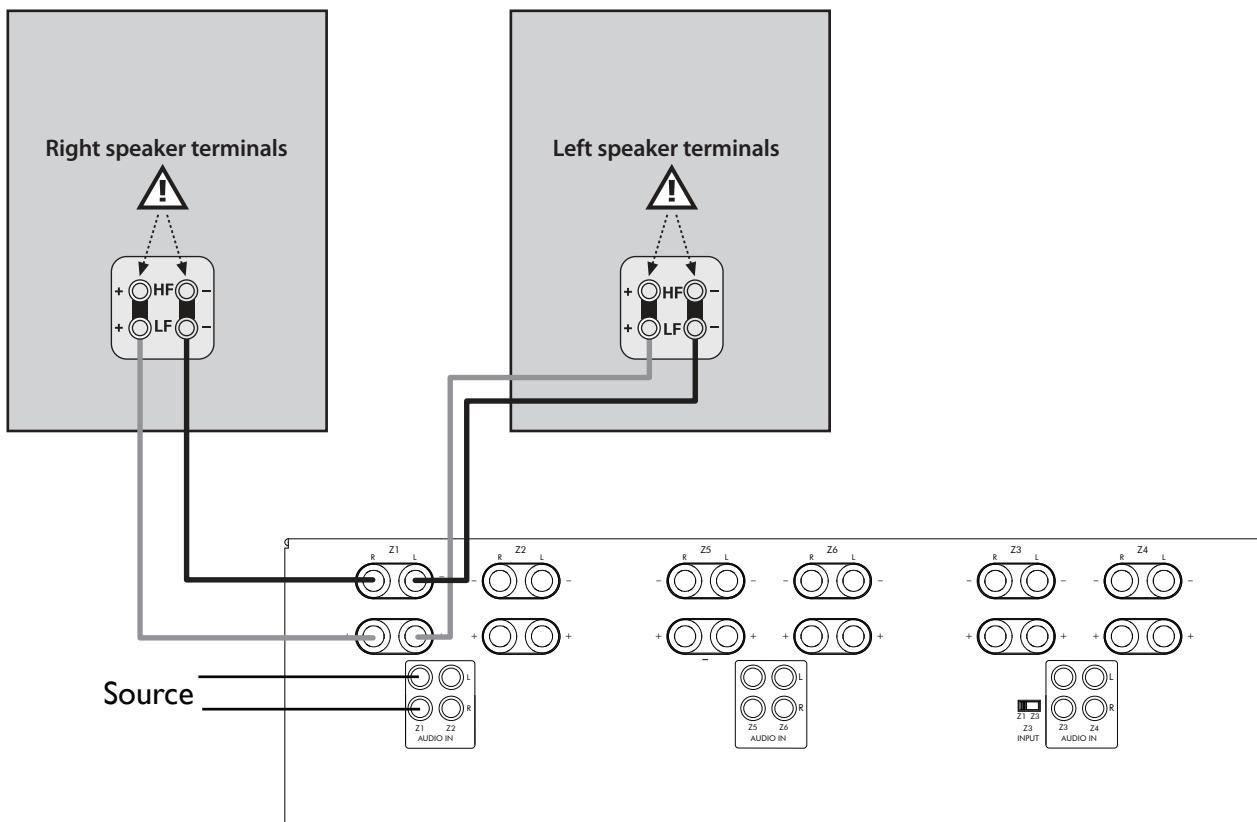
Right speaker terminals

+ HF −
+ LF −

Left speaker terminals

+ HF −
+ LF −

R Z1 L
R Z2 L
R Z5 L
R Z6 L
R Z3 L
R Z4 L

Source

L
R
Z1 Z2
AUDIO IN

L
R
Z5 Z6
AUDIO IN

Z1 Z3
Z3
INPUT

L
R
Z3 Z4
AUDIO IN